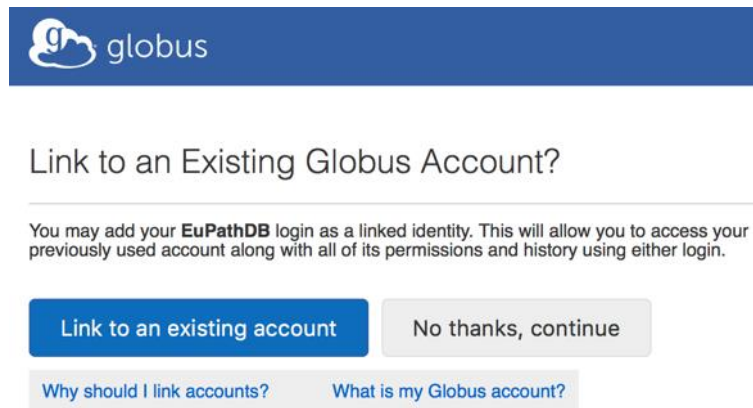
globus

Link to an Existing Globus Account?

You may add your **EuPathDB** login as a linked identity. This will allow you to access your previously used account along with all of its permissions and history using either login.

Link to an existing account

No thanks, continue

Why should I link accounts?

What is my Globus account?